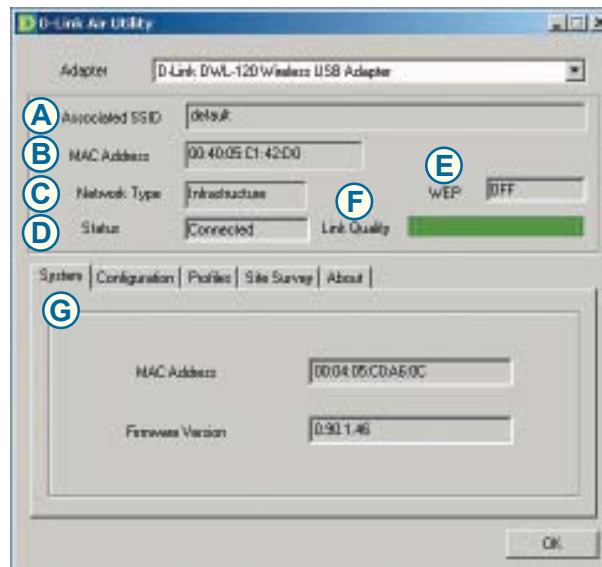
D-Link Air Utility

Adapter D-Link DWL-120 Wireless USB Adapter

A Associated SSID default

B MAC Address 00:40:05:C1:42:D0

C Network Type Infrastructure

E WEP OFF

F

D Status Connected Link Quality

System | Configuration | Profiles | Site Survey | About

G

MAC Address 00:04:05:C0:A6:0C

Firmware Version 0.90.1.46

OK